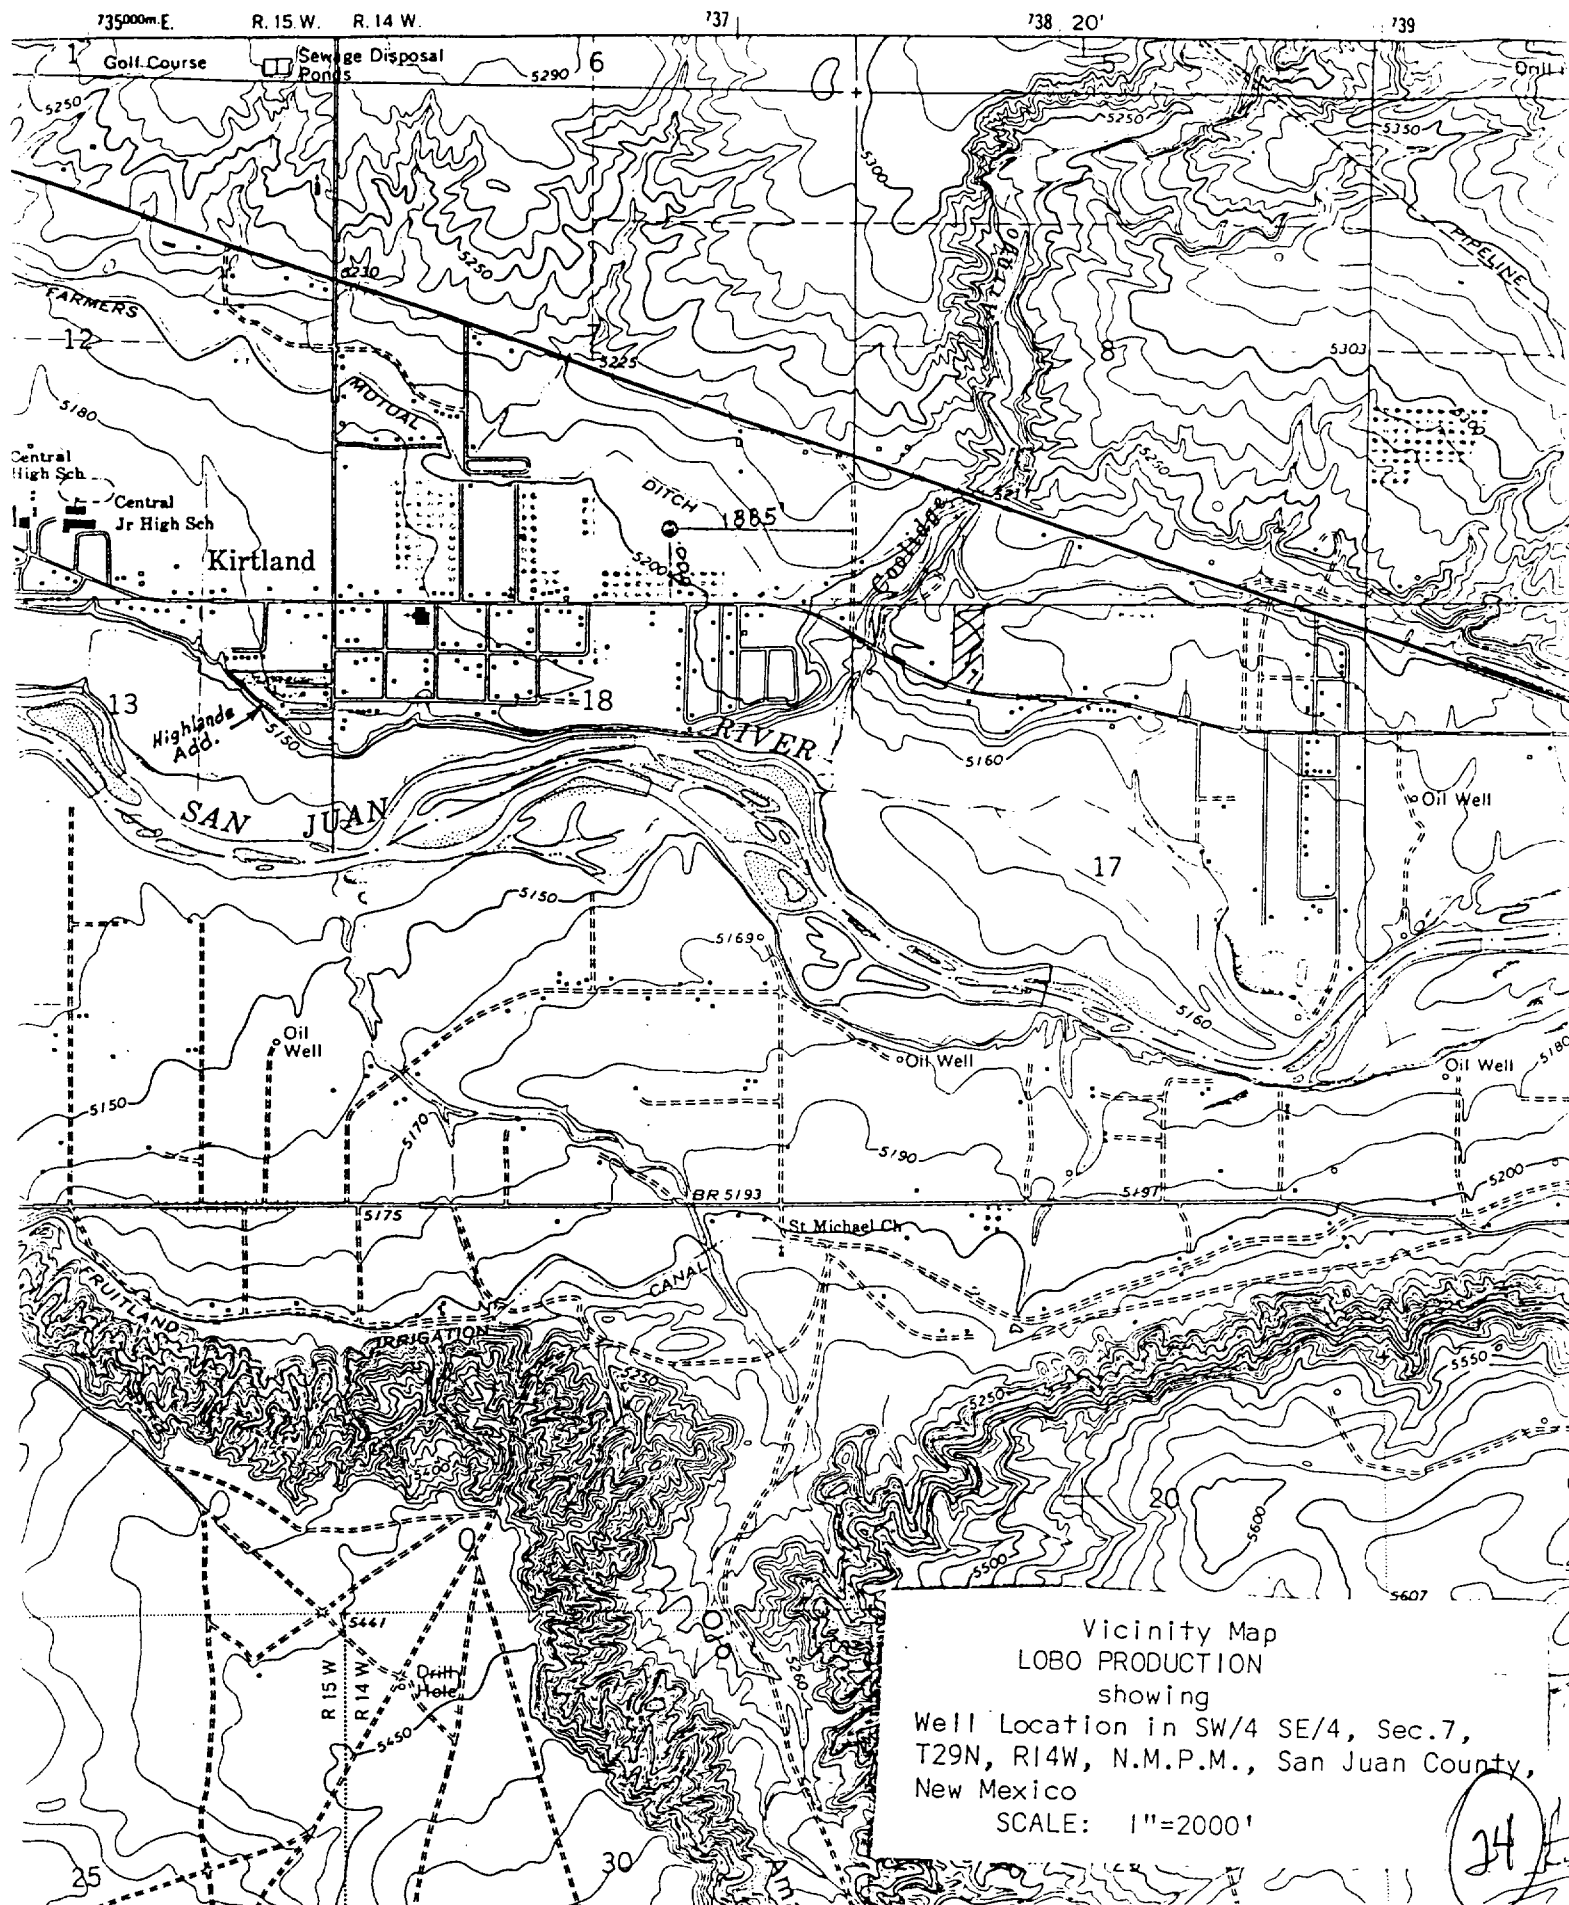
$^7$35$^{000m}$E. R. 15 W. R. 14 W. $^7$37 $^7$38 20' $^7$39

1 Golf Course Sewage Disposal Ponds 5290 6 5 Drill

5250 5250 5350 5300 5250 PIPELINE

5230 FARMERS 12 7 5225 8 5303

5180 MUTUAL

Central High Sch Central Jr High Sch Kirtland DITCH 1865 5200 5250 5211 Coolidge

13 18 Highlands Add. 5150 RIVER 5160

SAN JUAN Oil Well 17

5150 5169 5160

Oil Well Oil Well Oil Well 5180

5150 5170 5190

BR 5193 5197 5200 5175 St Michael Ch

FRUITLAND IRRIGATION CANAL

5250 5250 5550 5400 5600 5500 20

5441 5607 5260 R 15 W R 14 W Drill Hole 5450

25 30

Vicinity Map
LOBO PRODUCTION
showing
Well Location in SW/4 SE/4, Sec.7, T29N, R14W, N.M.P.M., San Juan County, New Mexico
SCALE: 1"=2000'

24